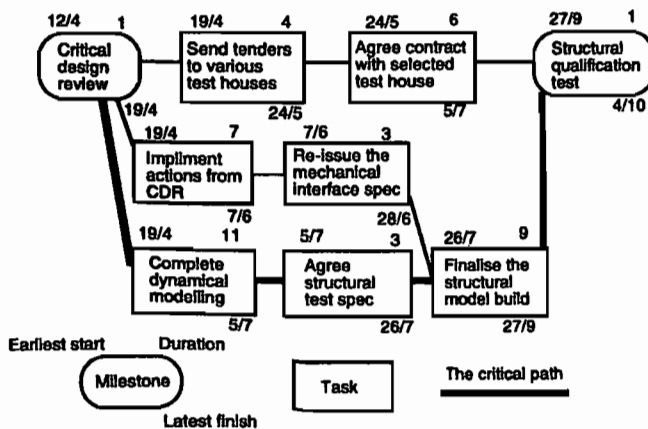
12/4 1
Critical design review
19/4

19/4 4
Send tenders to various test houses
24/5

24/5 6
Agree contract with selected test house
5/7

27/9 1
Structural qualification test
4/10

19/4 7
Impliment actions from CDR
7/6

7/6 3
Re-issue the mechanical interface spec
28/6

19/4 11
Complete dynamical modelling
5/7

5/7 3
Agree structural test spec
26/7

26/7 9
Finalise the structural model build
27/9

Earliest start
Duration
Milestone
Latest finish
Task
The critical path